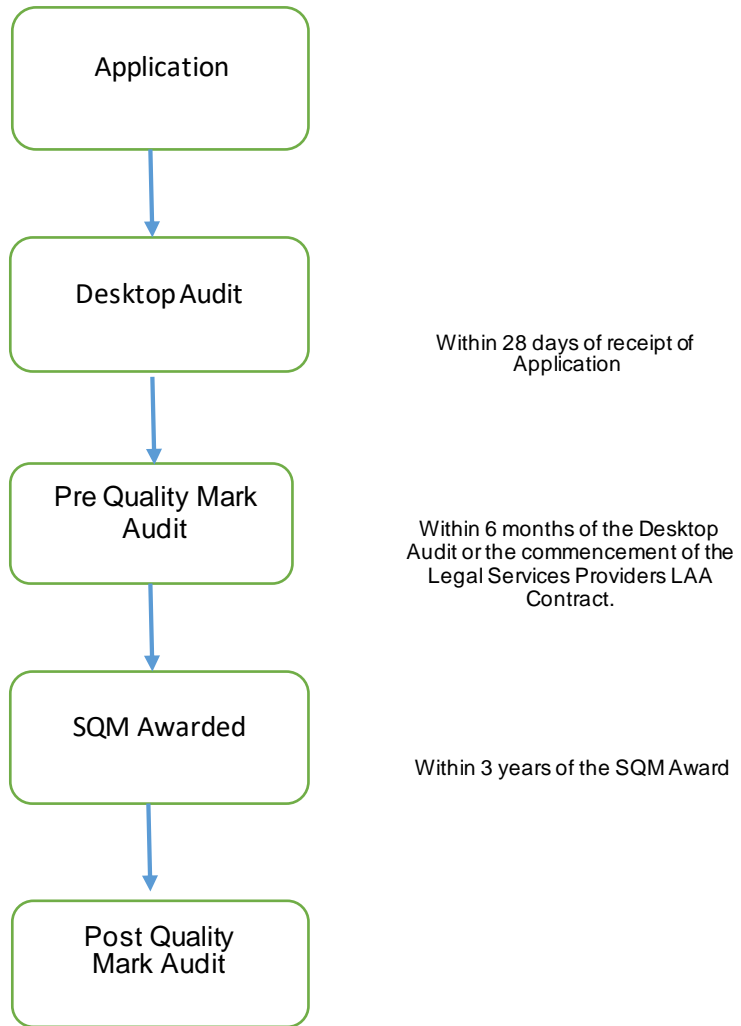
Application

Desktop Audit

Within 28 days of receipt of Application

Pre Quality Mark Audit

Within 6 months of the Desktop Audit or the commencement of the Legal Services Providers LAA Contract.

SQM Awarded

Within 3 years of the SQM Award

Post Quality Mark Audit